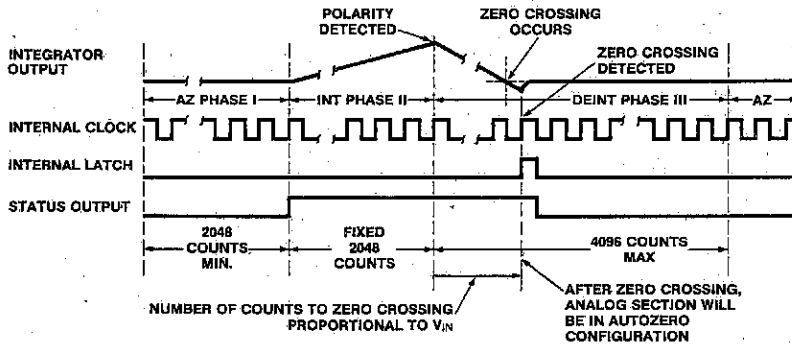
POLARITY DETECTED

ZERO CROSSING OCCURS

INTEGRATOR OUTPUT

ZERO CROSSING DETECTED

AZ PHASE I

INT PHASE II

DEINT PHASE III

AZ

INTERNAL CLOCK

INTERNAL LATCH

STATUS OUTPUT

2048 COUNTS MIN.

FIXED 2048 COUNTS

4096 COUNTS MAX

NUMBER OF COUNTS TO ZERO CROSSING PROPORTIONAL TO $V_{IN}$

AFTER ZERO CROSSING, ANALOG SECTION WILL BE IN AUTOZERO CONFIGURATION